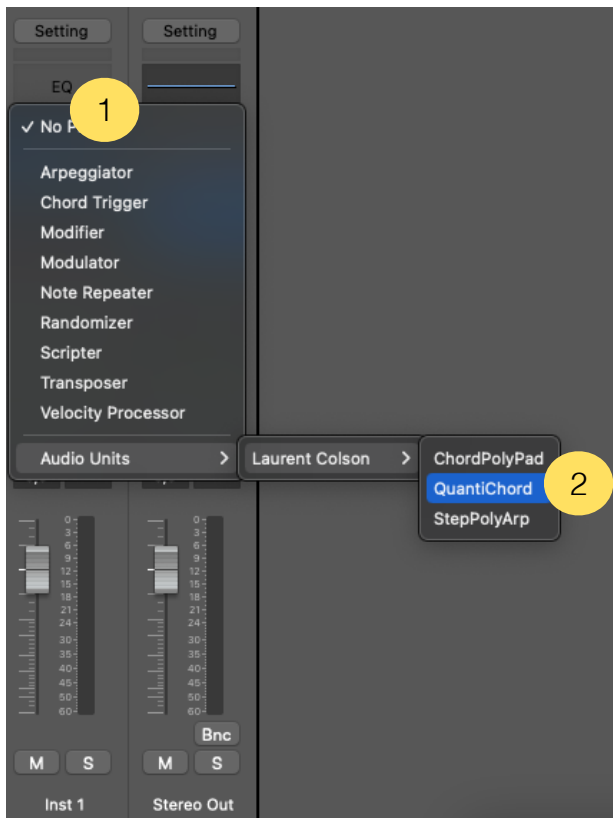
Setting
Setting
EQ
1
✓ No P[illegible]
Arpeggiator
Chord Trigger
Modifier
Modulator
Note Repeater
Randomizer
Scripter
Transposer
Velocity Processor
Audio Units
Laurent Colson
ChordPolyPad
QuantiChord
StepPolyArp
2
0
3
6
9
12
15
18
21
24
30
35
40
45
50
60
0
3
6
9
12
15
18
21
24
30
35
40
45
50
60
Bnc
M
S
M
S
Inst 1
Stereo Out